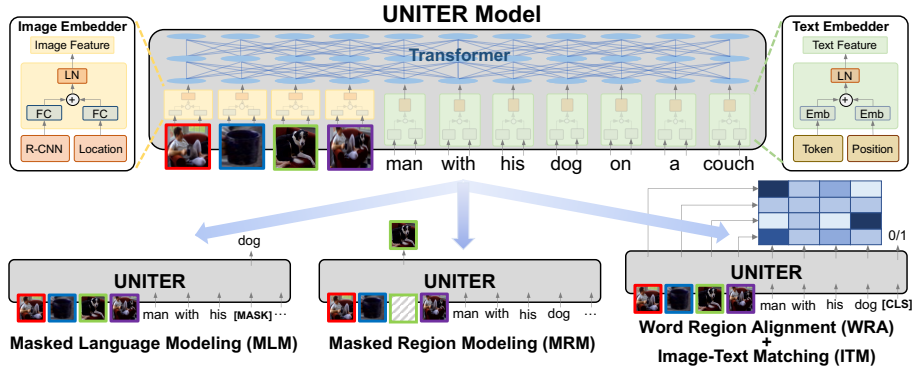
UNITER Model

Image Embedder
Image Feature
LN
+
FC
FC
R-CNN
Location

Transformer

man with his dog on a couch

Text Embedder
Text Feature
LN
+
Emb
Emb
Token
Position

dog
UNITER
man with his [MASK] ···
Masked Language Modeling (MLM)

UNITER
man with his dog ···
Masked Region Modeling (MRM)

0/1
UNITER
man with his dog [CLS]
Word Region Alignment (WRA)
+
Image-Text Matching (ITM)